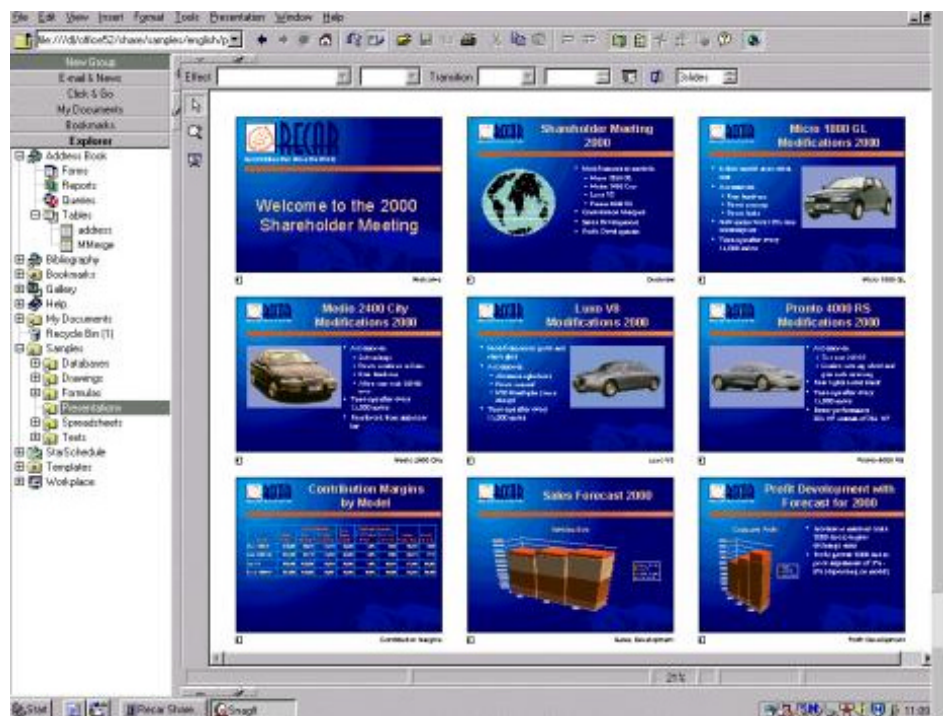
File Edit View Insert Format Tools Presentation Window Help

file:///d|/office52/share/samples/english/p

New Group
E-mail & News
Click & Go
My Documents
Bookmarks
Explorer

Address Book
Forms
Reports
Queries
Tables
address
MMerge
Bibliography
Bookmarks
Gallery
Help
My Documents
Recycle Bin (1)
Samples
Databases
Drawings
Formulas
Presentations
Spreadsheets
Texts
StarSchedule
Templates
Workplace

Effect
Transition
Slides

RECAR

Welcome to the 2000 Shareholder Meeting

Welcome

Shareholder Meeting 2000

Overview

Micro 1800 GL Modifications 2000

Micro 1800 GL

Medio 2400 City Modifications 2000

Medio 2400 City

Lusso V8 Modifications 2000

Lusso V8

Pronto 4000 RS Modifications 2000

Pronto 4000 RS

Contribution Margins by Model

Contribution Margins

Sales Forecast 2000

Sales Development

Profit Development with Forecast for 2000

Profit Development

25%

Start
Recar Share
SnagIt
11:05